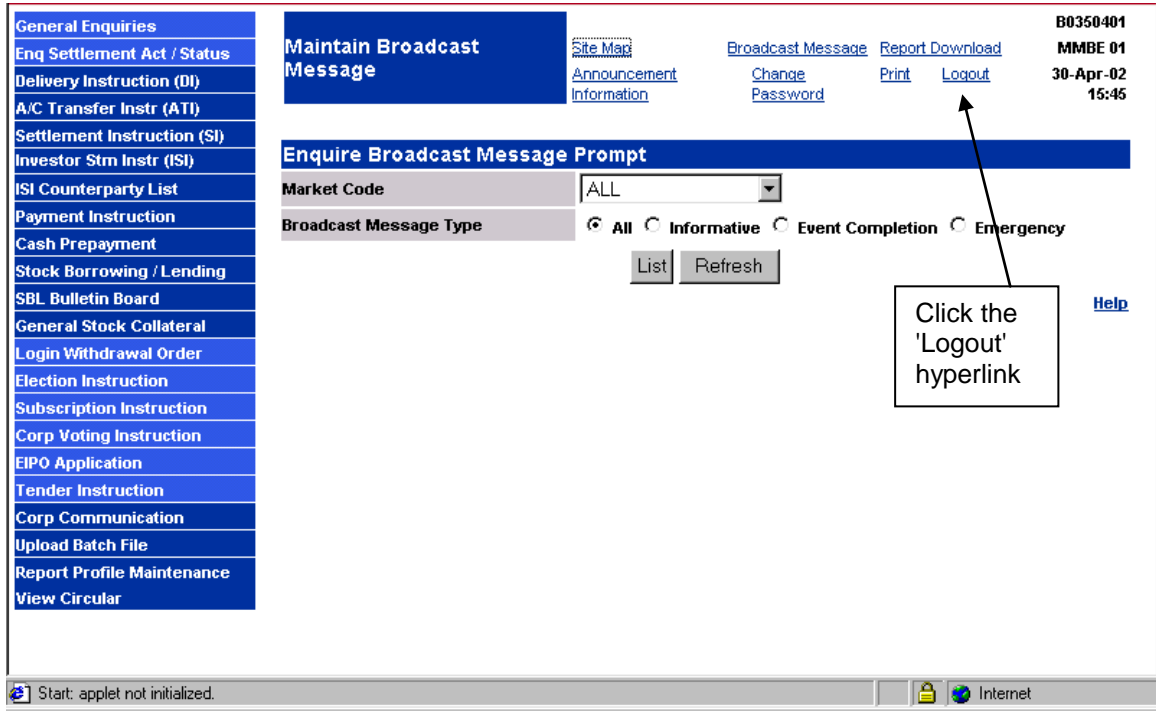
General Enquiries
Enq Settlement Act / Status
Delivery Instruction (DI)
A/C Transfer Instr (ATI)
Settlement Instruction (SI)
Investor Stm Instr (ISI)
ISI Counterparty List
Payment Instruction
Cash Prepayment
Stock Borrowing / Lending
SBL Bulletin Board
General Stock Collateral
Login Withdrawal Order
Election Instruction
Subscription Instruction
Corp Voting Instruction
EIPO Application
Tender Instruction
Corp Communication
Upload Batch File
Report Profile Maintenance
View Circular

Maintain Broadcast Message

Site Map
Broadcast Message
Report Download
Announcement Information
Change Password
Print
Logout

B0350401
MMBE 01
30-Apr-02
15:45

Enquire Broadcast Message Prompt

| Market Code | ALL |
|---|---|
| Broadcast Message Type | All Informative Event Completion Emergency |

List Refresh

Help

Click the 'Logout' hyperlink

Start: applet not initialized.
Internet